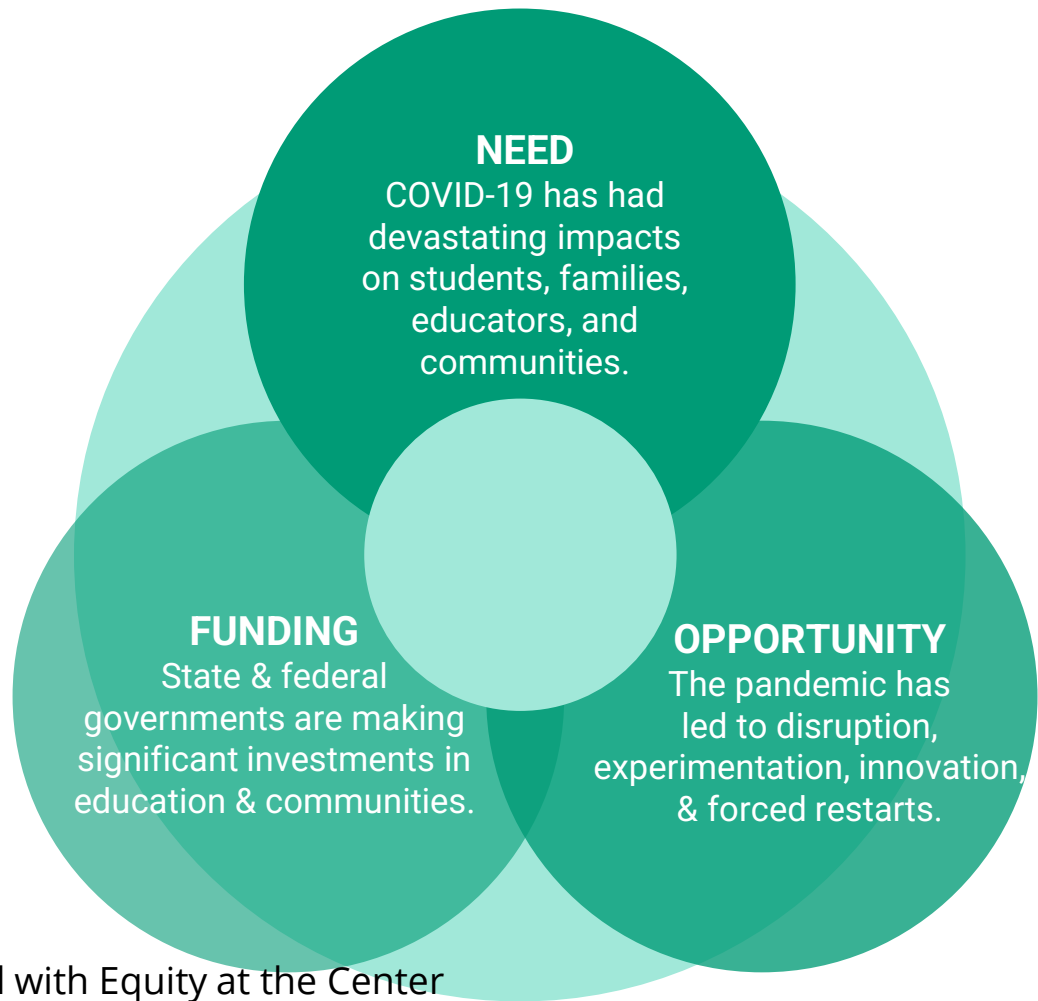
NEED
COVID-19 has had devastating impacts on students, families, educators, and communities.

FUNDING
State & federal governments are making significant investments in education & communities.

OPPORTUNITY
The pandemic has led to disruption, experimentation, innovation, & forced restarts.

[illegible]d with Equity at the Center